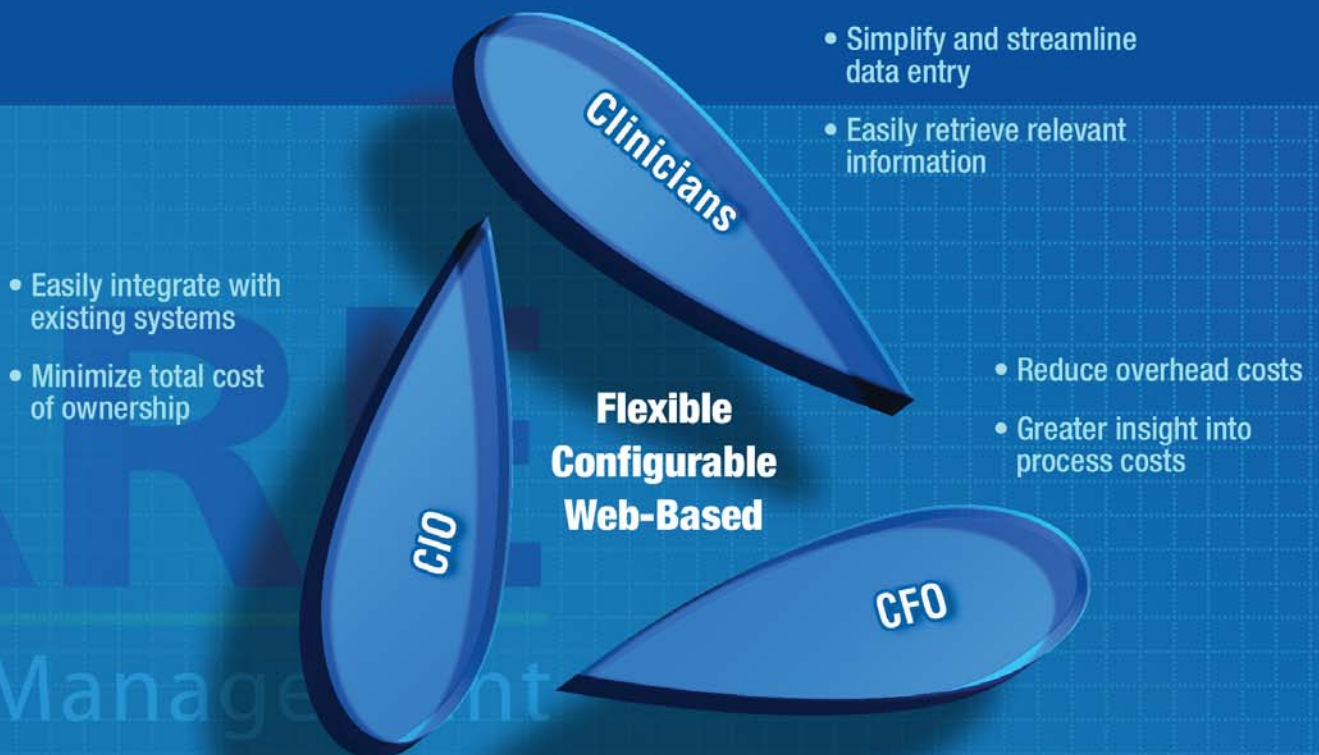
Clinicians

• Simplify and streamline data entry

• Easily retrieve relevant information

• Easily integrate with existing systems

• Minimize total cost of ownership

CIO

Flexible
Configurable
Web-Based

• Reduce overhead costs

• Greater insight into process costs

CFO

ARE

Manage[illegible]nt